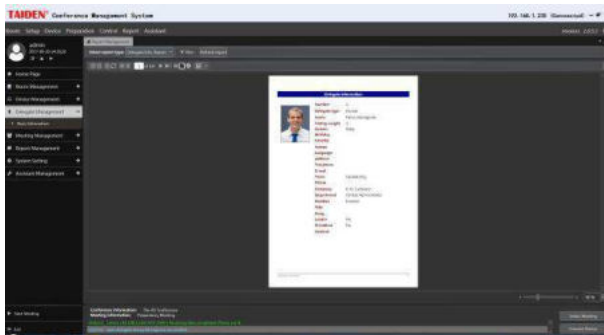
TAIDEN Conference Management System

192.168.1.235 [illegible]

Basic Setup Device Preparation Control Report Assistant

admin

Home Page

Basic Management

Group Management

Delegate Management

Basic Information

Meeting Management

Report Management

System Setting

Assistant Management

Delegate Information

Number
Delegate type
Name
Voting weight
Gender
Birthday
Identity
Avatar
Language
Address
Telephone
E-mail
Mobile
Position
Company
Department
Position
Title
Group
Leader
President
Seated

Start Meeting

Exit

Conference Information
Meeting Information

Enter Meeting

Current Status